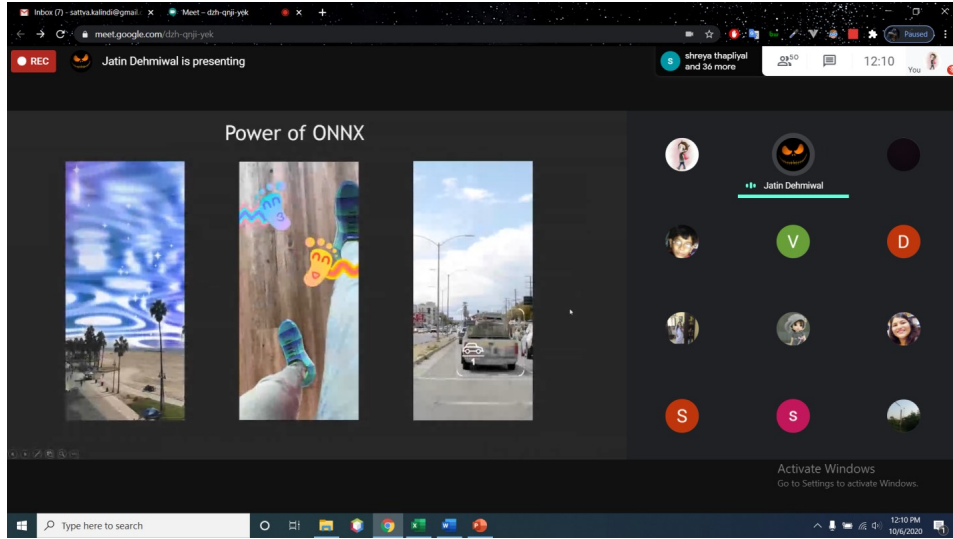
Inbox (7) - sattya.kalindi@gmail. ×
Meet – dzh-qnji-yek
×
+
meet.google.com/dzh-qnji-yek
Paused

REC
Jatin Dehmiwal is presenting
shreya thapliyal and 36 more
50
12:10
You

Power of ONNX

Jatin Dehmiwal
V
D
S
S

Activate Windows
Go to Settings to activate Windows.

Type here to search
12:10 PM
10/6/2020